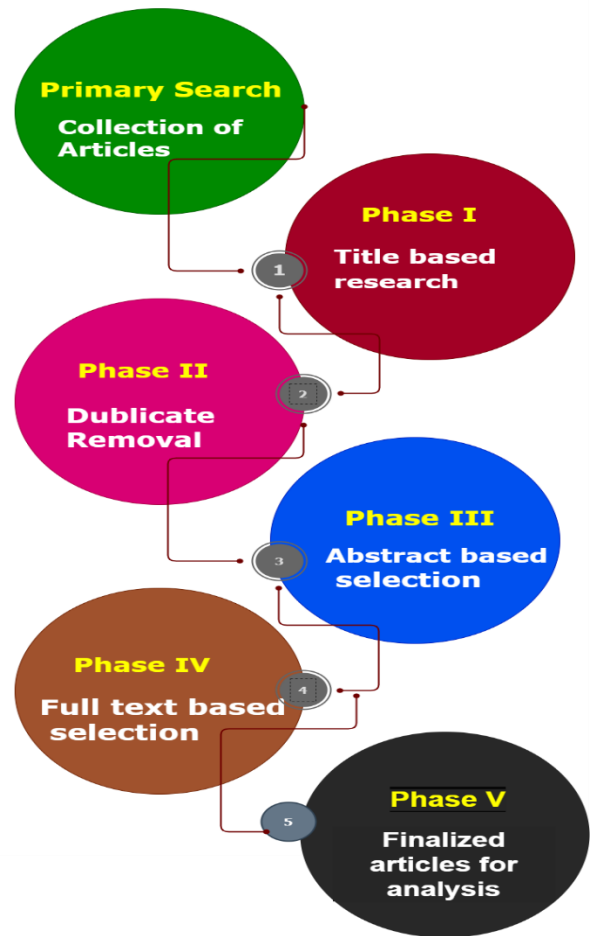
Primary Search
Collection of Articles

Phase I
Title based research

1

Phase II
Dublicate Removal

2

Phase III
Abstract based selection

3

Phase IV
Full text based selection

4

Phase V
Finalized articles for analysis

5